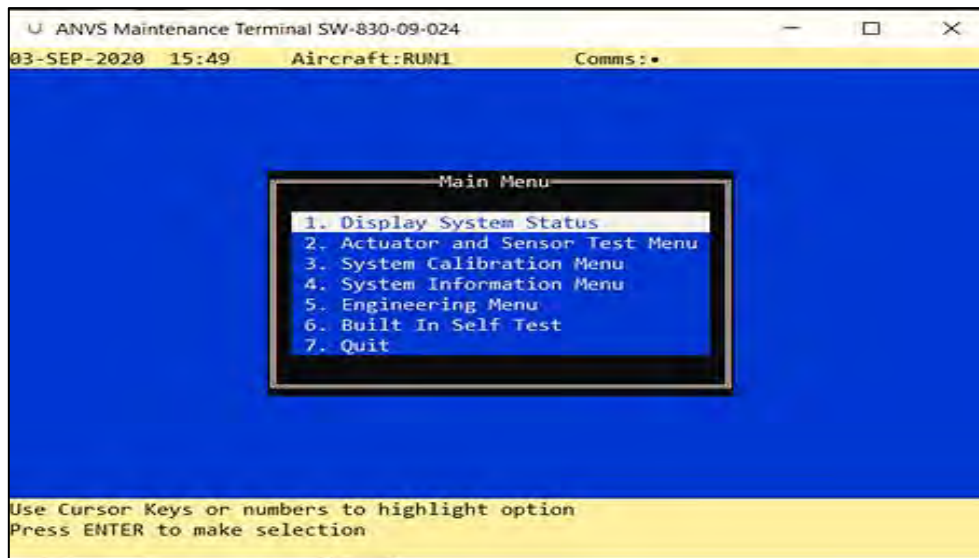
U ANVS Maintenance Terminal SW-830-09-024

03-SEP-2020 15:49 Aircraft:RUN1 Comms:•

Main Menu

1. Display System Status
2. Actuator and Sensor Test Menu
3. System Calibration Menu
4. System Information Menu
5. Engineering Menu
6. Built In Self Test
7. Quit

Use Cursor Keys or numbers to highlight option
Press ENTER to make selection